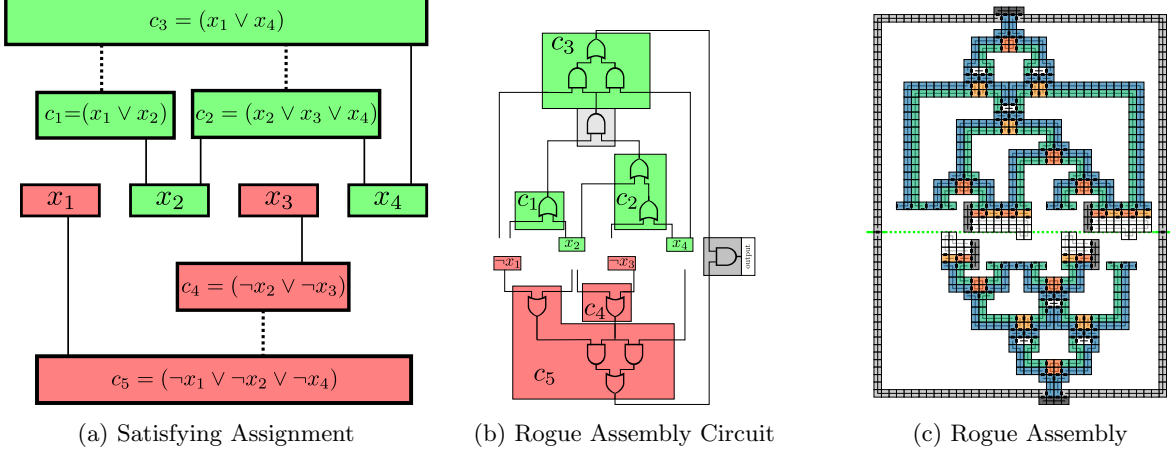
$c_3 = (x_1 \vee x_4)$

$c_1 = (x_1 \vee x_2)$

$c_2 = (x_2 \vee x_3 \vee x_4)$

$x_1$

$x_2$

$x_3$

$x_4$

$c_4 = (\neg x_2 \vee \neg x_3)$

$c_5 = (\neg x_1 \vee \neg x_2 \vee \neg x_4)$

(a) Satisfying Assignment

$c_3$

$c_1$

$c_2$

$x_2$

$x_4$

$\neg x_1$

$\neg x_3$

output

$c_4$

$c_5$

(b) Rogue Assembly Circuit

(c) Rogue Assembly